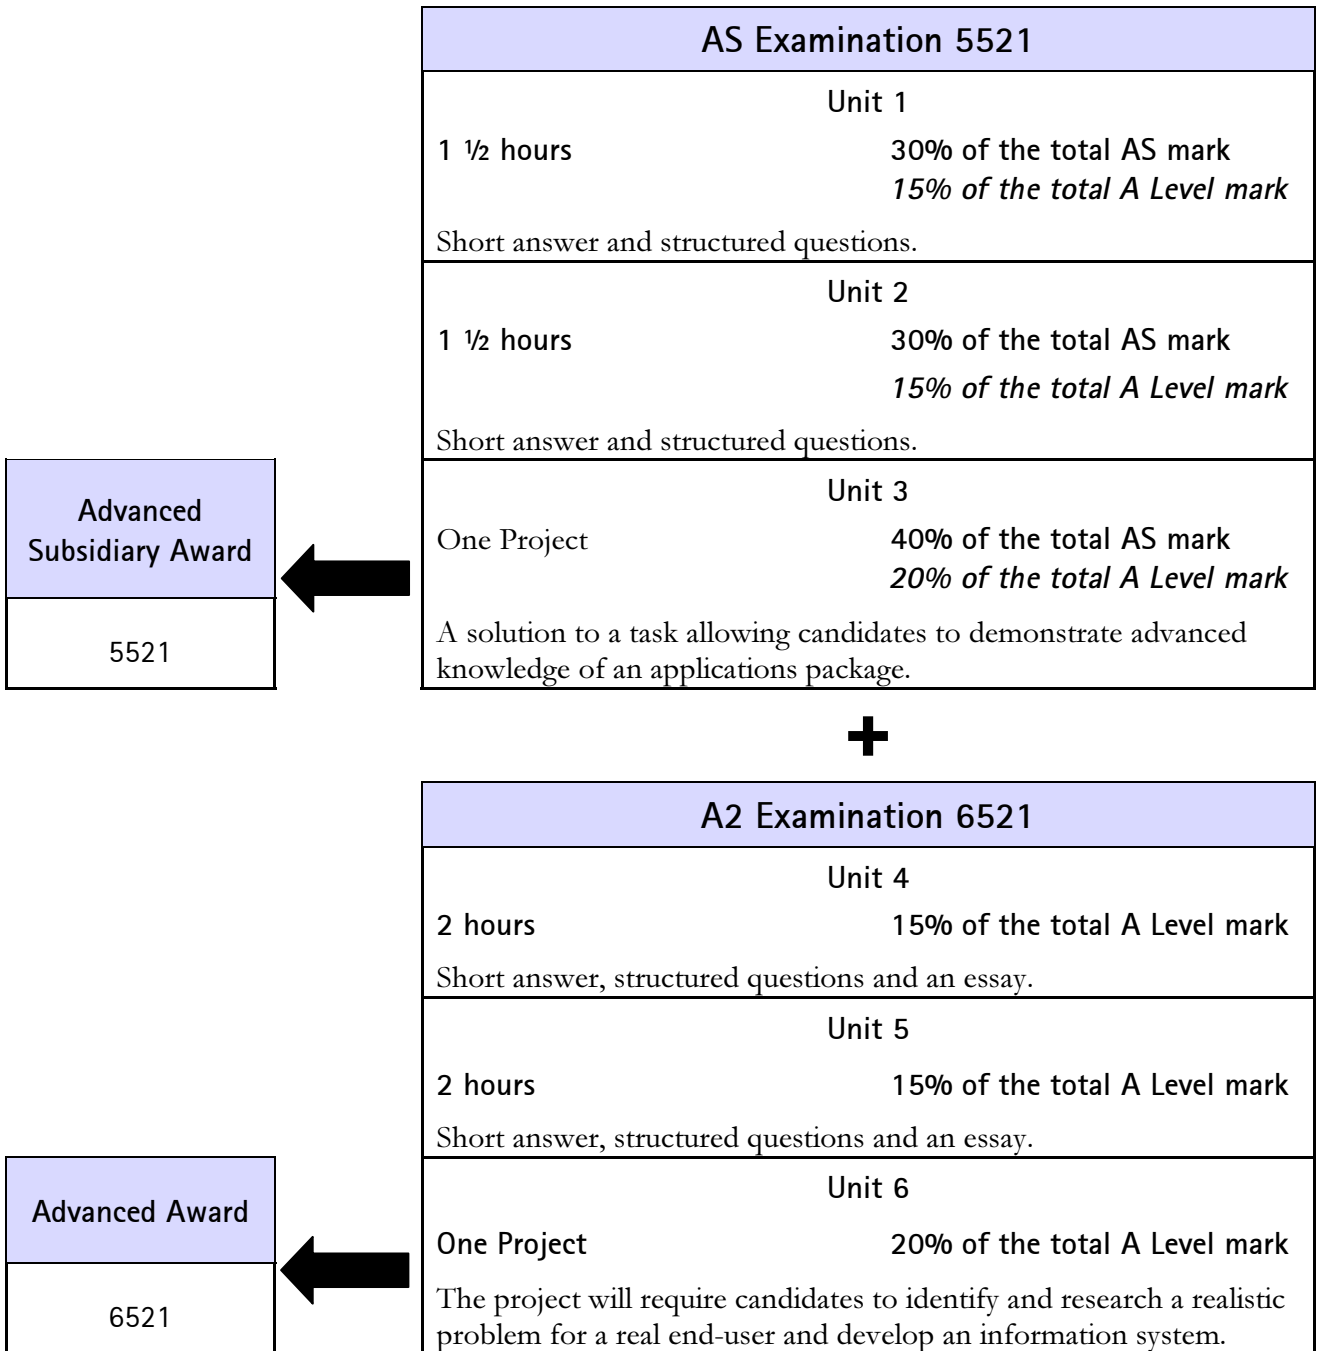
AS Examination 5521

Unit 1

1 ½ hours

30% of the total AS mark
*15% of the total A Level mark*

Short answer and structured questions.

Unit 2

1 ½ hours

30% of the total AS mark
*15% of the total A Level mark*

Short answer and structured questions.

Unit 3

One Project

40% of the total AS mark
*20% of the total A Level mark*

A solution to a task allowing candidates to demonstrate advanced knowledge of an applications package.

Advanced Subsidiary Award

5521

+

A2 Examination 6521

Unit 4

2 hours

15% of the total A Level mark

Short answer, structured questions and an essay.

Unit 5

2 hours

15% of the total A Level mark

Short answer, structured questions and an essay.

Unit 6

One Project

20% of the total A Level mark

The project will require candidates to identify and research a realistic problem for a real end-user and develop an information system.

Advanced Award

6521